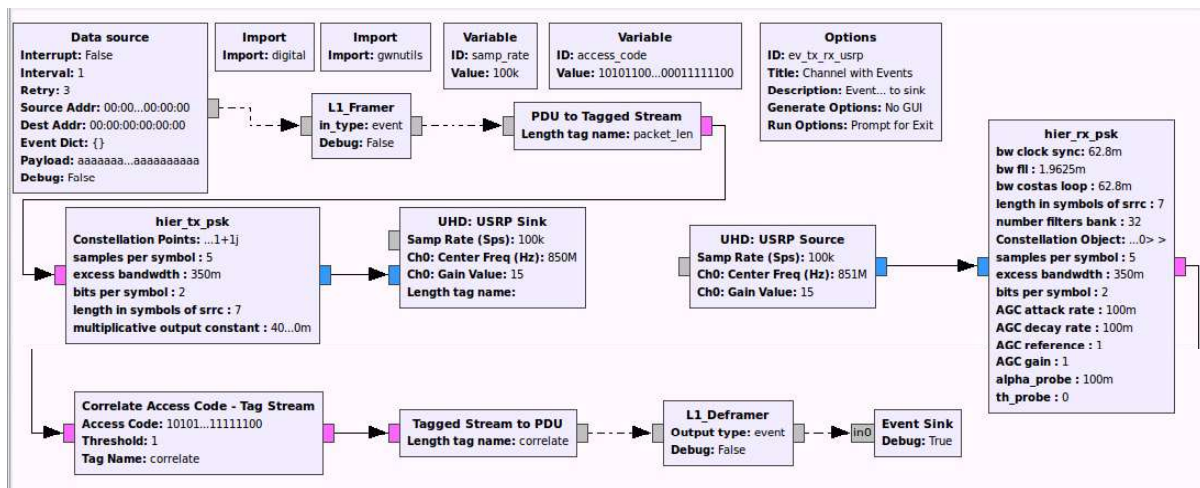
**Data source**
**Interrupt:** False
**Interval:** 1
**Retry:** 3
**Source Addr:** 00:00...00:00:00
**Dest Addr:** 00:00:00:00:00:00
**Event Dict:** {}
**Payload:** aaaaaaa...aaaaaaaaaa
**Debug:** False

**Import**
**Import:** digital

**Import**
**Import:** gwnutils

**Variable**
**ID:** samp_rate
**Value:** 100k

**Variable**
**ID:** access_code
**Value:** 10101100...00011111100

**Options**
**ID:** ev_tx_rx_usrp
**Title:** Channel with Events
**Description:** Event... to sink
**Generate Options:** No GUI
**Run Options:** Prompt for Exit

**L1_Framer**
**in_type:** event
**Debug:** False

**PDU to Tagged Stream**
**Length tag name:** packet_len

**hier_rx_psk**
**bw clock sync:** 62.8m
**bw fll :** 1.9625m
**bw costas loop :** 62.8m
**length in symbols of srrc :** 7
**number filters bank :** 32
**Constellation Object:** ...0> >
**Samples per symbol :** 5
**excess bandwdth :** 350m
**bits per symbol :** 2
**AGC attack rate :** 100m
**AGC decay rate :** 100m
**AGC reference :** 1
**AGC gain :** 1
**alpha_probe :** 100m
**th_probe :** 0

**hier_tx_psk**
**Constellation Points:** ...1+1j
**samples per symbol :** 5
**excess bandwdth :** 350m
**bits per symbol :** 2
**length in symbols of srrc :** 7
**multiplicative output constant :** 40...0m

**UHD: USRP Sink**
**Samp Rate (Sps):** 100k
**Ch0: Center Freq (Hz):** 850M
**Ch0: Gain Value:** 15
**Length tag name:**

**UHD: USRP Source**
**Samp Rate (Sps):** 100k
**Ch0: Center Freq (Hz):** 851M
**Ch0: Gain Value:** 15

**Correlate Access Code - Tag Stream**
**Access Code:** 10101...11111100
**Threshold:** 1
**Tag Name:** correlate

**Tagged Stream to PDU**
**Length tag name:** correlate

**L1_Deframer**
**Output type:** event
**Debug:** False

in0
**Event Sink**
**Debug:** True